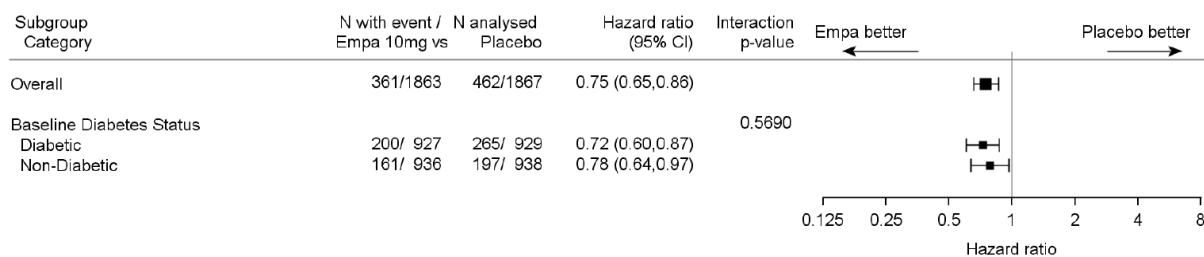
| Subgroup Category | N with event / N analysed Empa 10mg vs | Placebo | Hazard ratio (95% CI) | Interaction p-value |
|---|---|---|---|---|
| Overall | 361/1863 | 462/1867 | 0.75 (0.65,0.86) | |
| Baseline Diabetes Status | | | | 0.5690 |
| Diabetic | 200/ 927 | 265/ 929 | 0.72 (0.60,0.87) | |
| Non-Diabetic | 161/ 936 | 197/ 938 | 0.78 (0.64,0.97) | |

Empa better

Placebo better

0.125 0.25 0.5 1 2 4 8

Hazard ratio